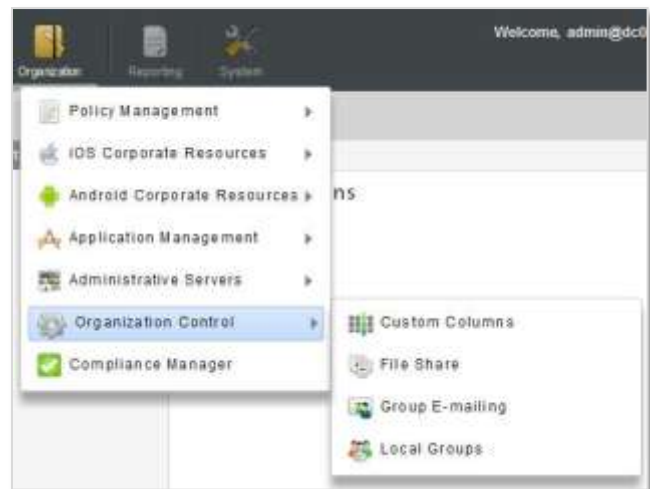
Organization Reporting System

Welcome, admin@dc0

Policy Management
iOS Corporate Resources
Android Corporate Resources
Application Management
Administrative Servers
Organization Control
Compliance Manager

ns

Custom Columns
File Share
Group E-mailing
Local Groups